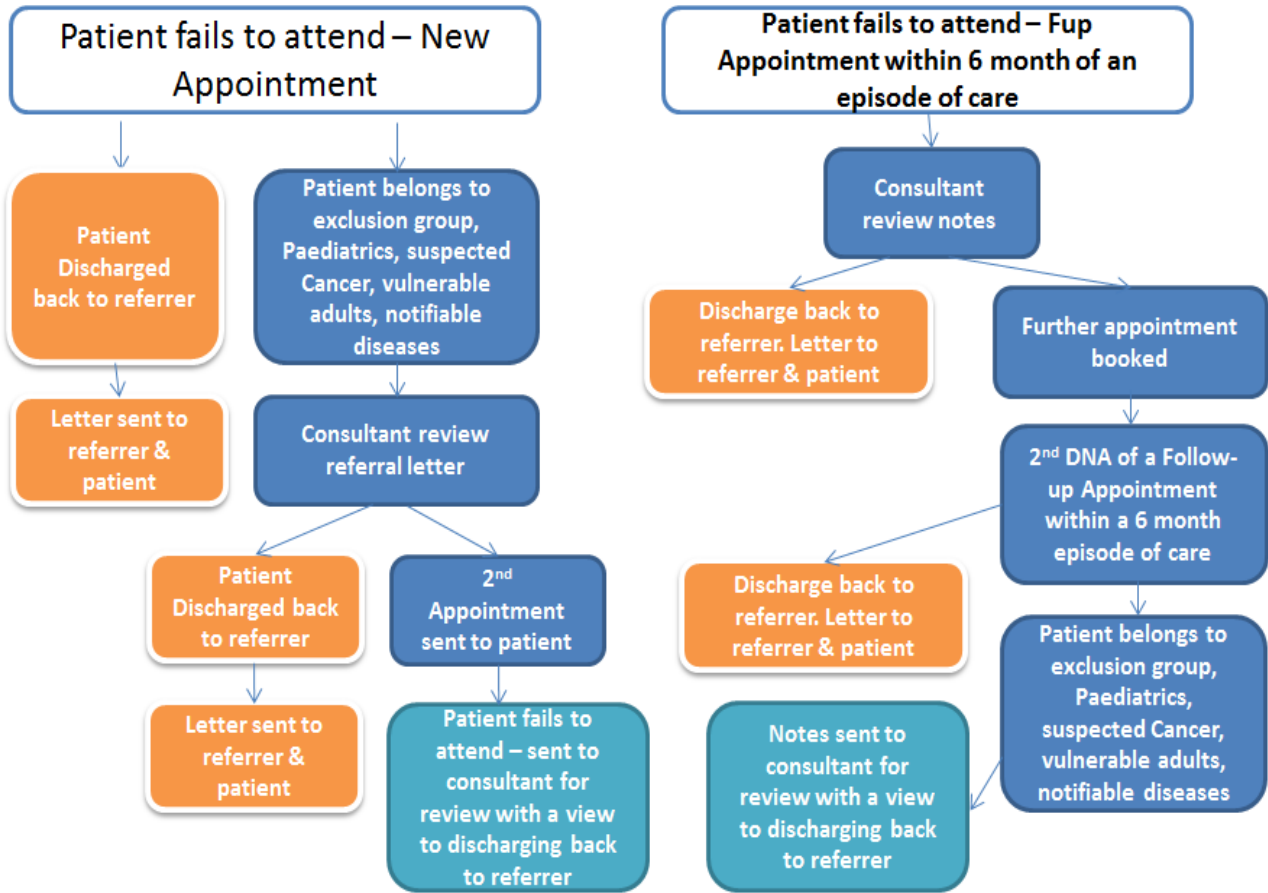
Patient fails to attend – New Appointment

Patient Discharged back to referrer

Letter sent to referrer & patient

Patient belongs to exclusion group, Paediatrics, suspected Cancer, vulnerable adults, notifiable diseases

Consultant review referral letter

Patient Discharged back to referrer

Letter sent to referrer & patient

2$^{nd}$ Appointment sent to patient

Patient fails to attend – sent to consultant for review with a view to discharging back to referrer

Patient fails to attend – Fup Appointment within 6 month of an episode of care

Consultant review notes

Discharge back to referrer. Letter to referrer & patient

Further appointment booked

2$^{nd}$ DNA of a Follow-up Appointment within a 6 month episode of care

Discharge back to referrer. Letter to referrer & patient

Patient belongs to exclusion group, Paediatrics, suspected Cancer, vulnerable adults, notifiable diseases

Notes sent to consultant for review with a view to discharging back to referrer